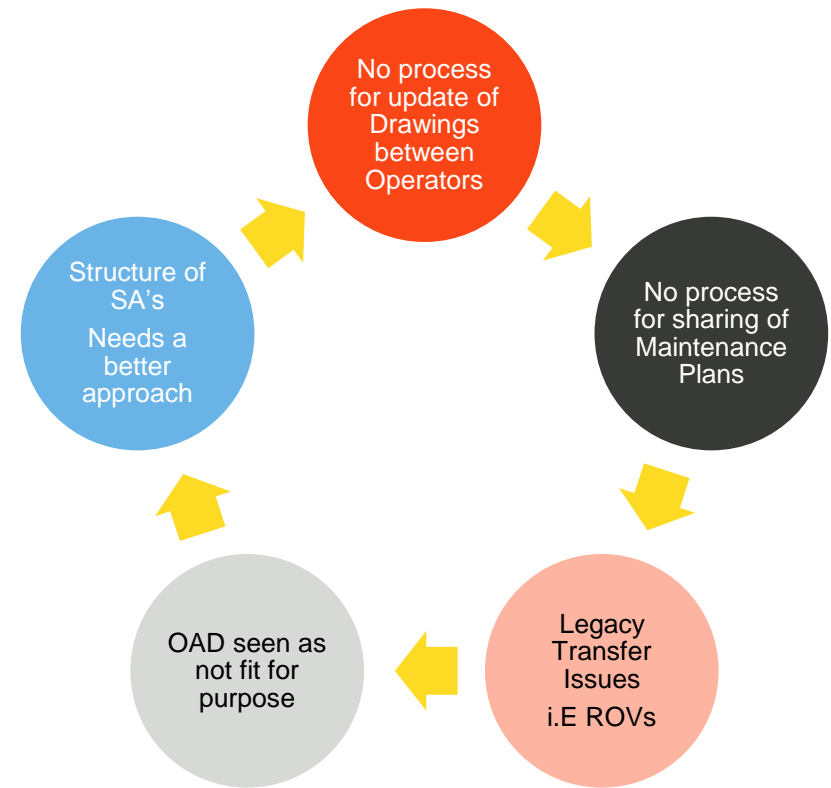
No process for update of Drawings between Operators

No process for sharing of Maintenance Plans

Legacy Transfer Issues

i.E ROVs

OAD seen as not fit for purpose

Structure of SA's

Needs a better approach